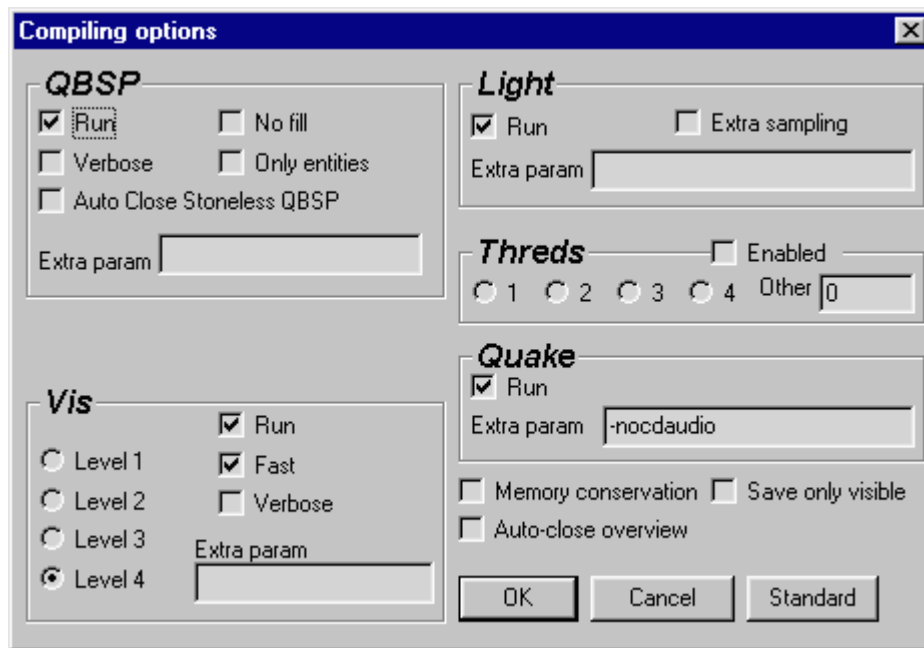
Compiling options

QBSP
Run
No fill
Verbose
Only entities
Auto Close Stoneless QBSP
Extra param

Vis
Run
Fast
Verbose
Level 1
Level 2
Level 3
Level 4
Extra param

Light
Run
Extra sampling
Extra param

Threds
Enabled
1
2
3
4
Other 0

Quake
Run
Extra param -nocdaudio

Memory conservation
Save only visible
Auto-close overview

OK
Cancel
Standard